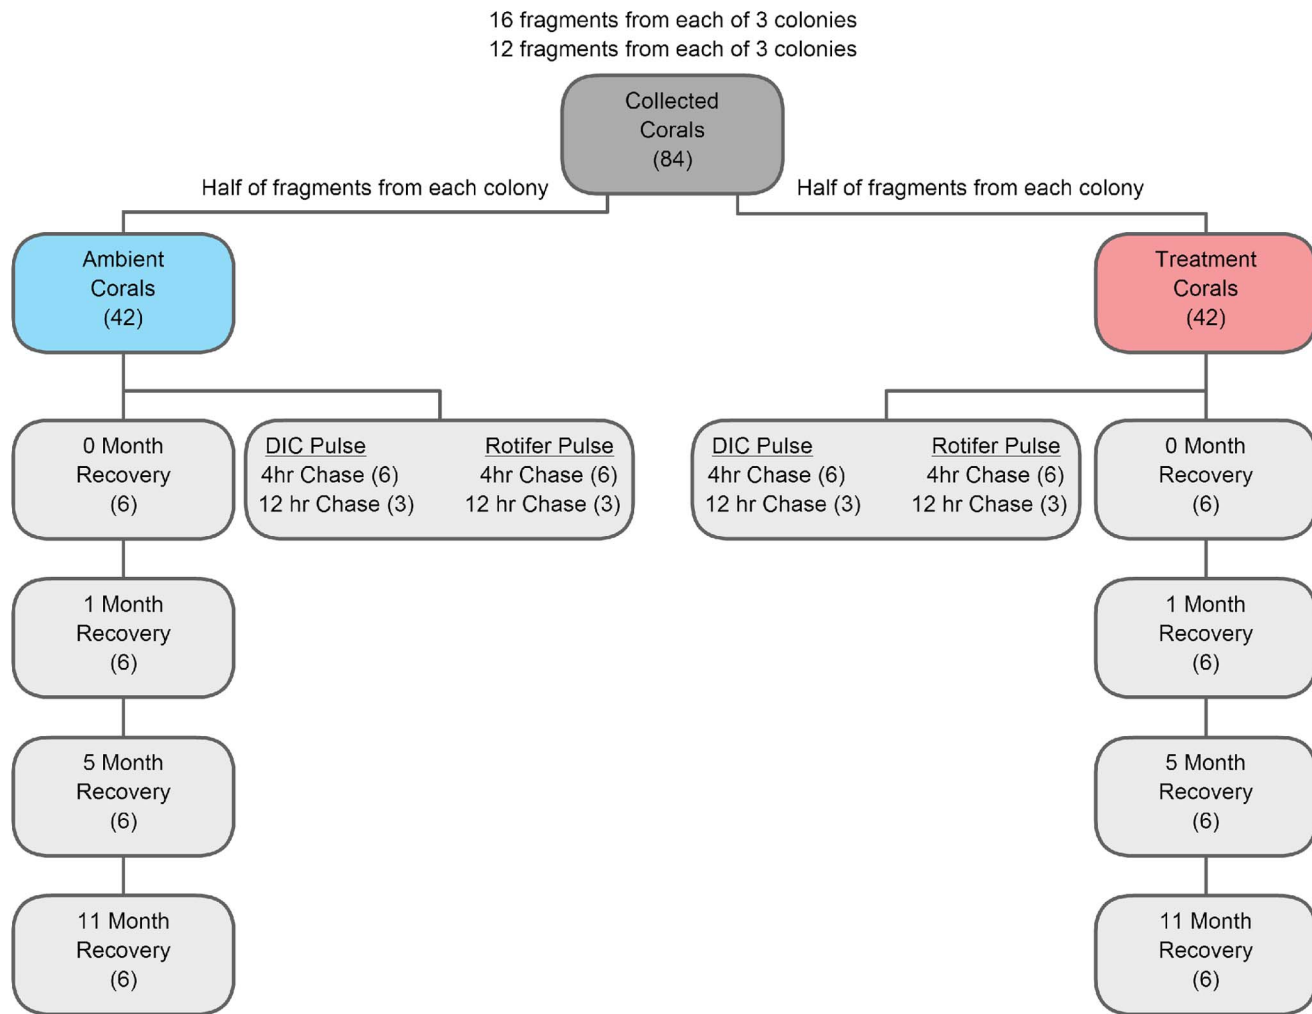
16 fragments from each of 3 colonies
12 fragments from each of 3 colonies

Collected Corals (84)

Half of fragments from each colony

Half of fragments from each colony

Ambient Corals (42)

Treatment Corals (42)

0 Month Recovery (6)

DIC Pulse
4hr Chase (6)
12 hr Chase (3)

Rotifer Pulse
4hr Chase (6)
12 hr Chase (3)

DIC Pulse
4hr Chase (6)
12 hr Chase (3)

Rotifer Pulse
4hr Chase (6)
12 hr Chase (3)

0 Month Recovery (6)

1 Month Recovery (6)

1 Month Recovery (6)

5 Month Recovery (6)

5 Month Recovery (6)

11 Month Recovery (6)

11 Month Recovery (6)